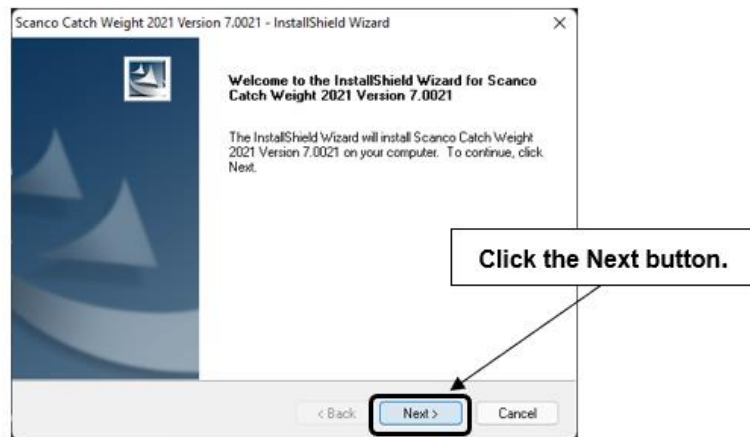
Scanco Catch Weight 2021 Version 7.0021 - InstallShield Wizard

×

Welcome to the InstallShield Wizard for Scanco Catch Weight 2021 Version 7.0021

The InstallShield Wizard will install Scanco Catch Weight 2021 Version 7.0021 on your computer. To continue, click Next.

Click the Next button.

< Back

Next >

Cancel